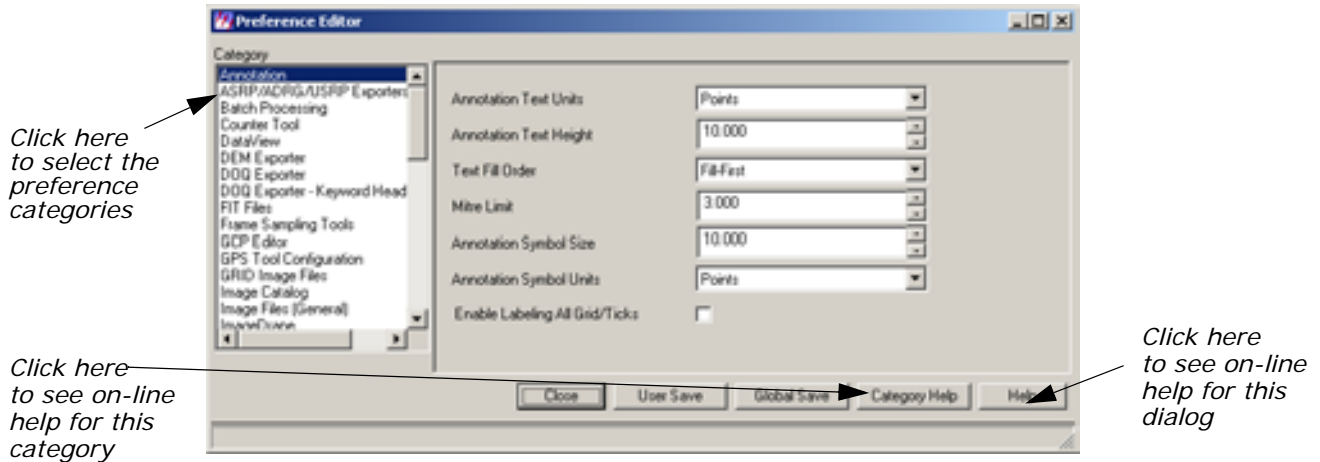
Preference Editor

Category

Annotation
ASRP/ADRG/USRP Exporters
Batch Processing
Counter Tool
DataView
DEM Exporter
DOQ Exporter
DOQ Exporter - Keyword Head
FIT Files
Frame Sampling Tools
GCP Editor
GPS Tool Configuration
GRID Image Files
Image Catalog
Image Files (General)
ImageDrape

Click here to select the preference categories

Annotation Text Units | Points
Annotation Text Height | 10.000
Text Fill Order | Fill-First
Mitre Limit | 3.000
Annotation Symbol Size | 10.000
Annotation Symbol Units | Points
Enable Labeling All Grid/Ticks

Click here to see on-line help for this category

Click here to see on-line help for this dialog

Close | User Save | Global Save | Category Help | Help